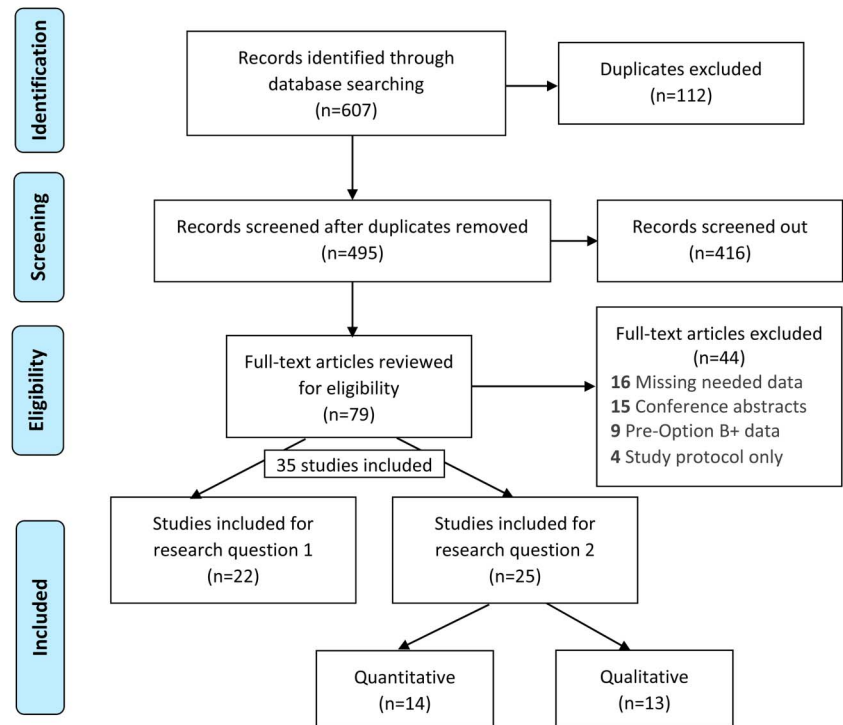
Identification

Records identified through database searching (n=607)

Duplicates excluded (n=112)

Screening

Records screened after duplicates removed (n=495)

Records screened out (n=416)

Eligibility

Full-text articles reviewed for eligibility (n=79)

Full-text articles excluded (n=44)
**16** Missing needed data
**15** Conference abstracts
**9** Pre-Option B+ data
**4** Study protocol only

35 studies included

Included

Studies included for research question 1 (n=22)

Studies included for research question 2 (n=25)

Quantitative (n=14)

Qualitative (n=13)